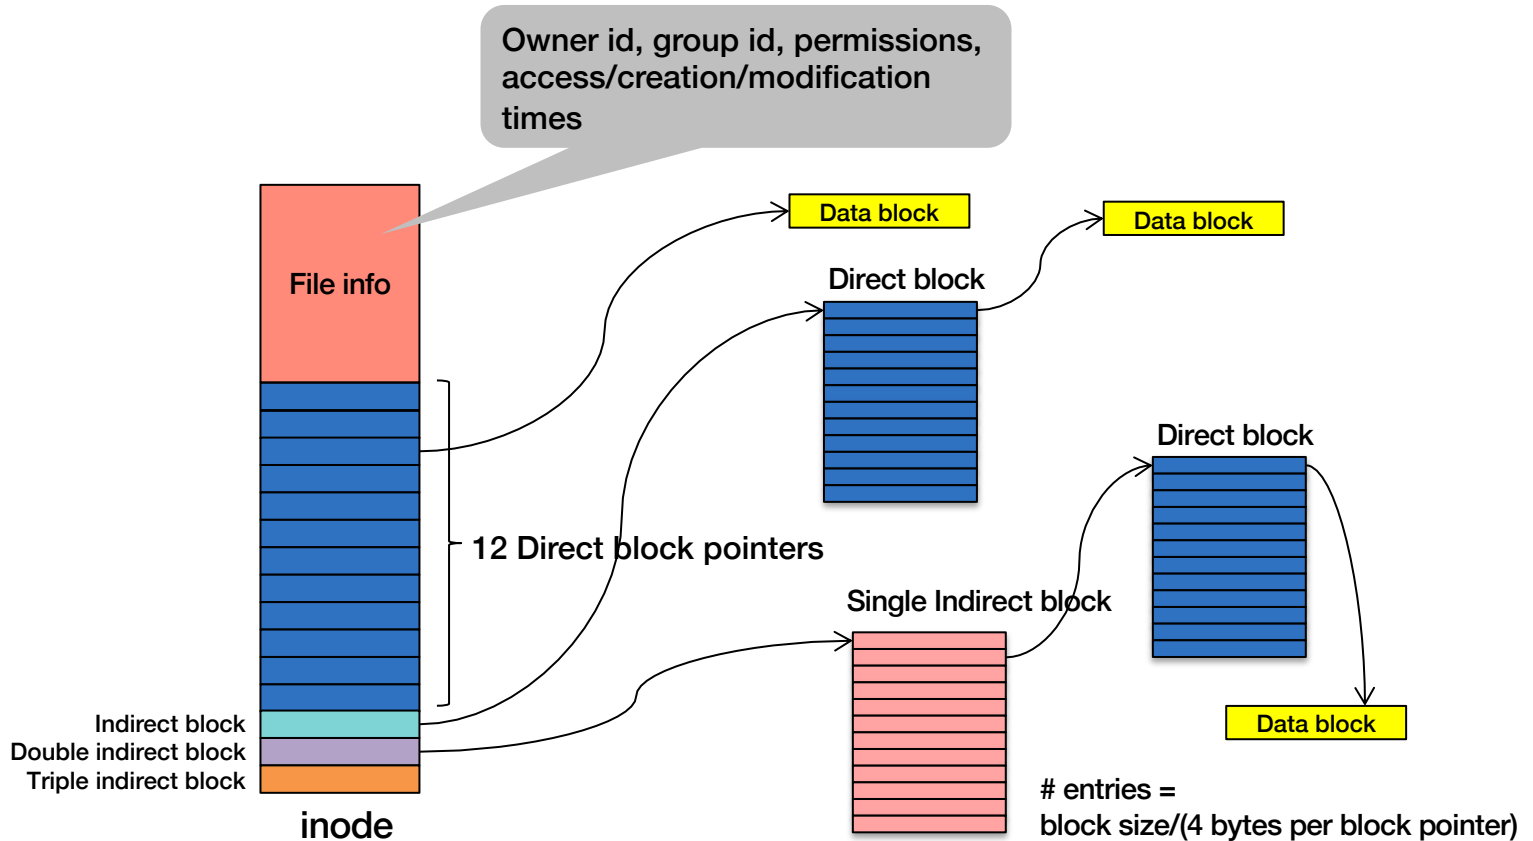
Owner id, group id, permissions, access/creation/modification times

File info

Data block

Direct block

Data block

12 Direct block pointers

Direct block

Single Indirect block

Data block

Indirect block
Double indirect block
Triple indirect block

inode

# entries =
block size/(4 bytes per block pointer)